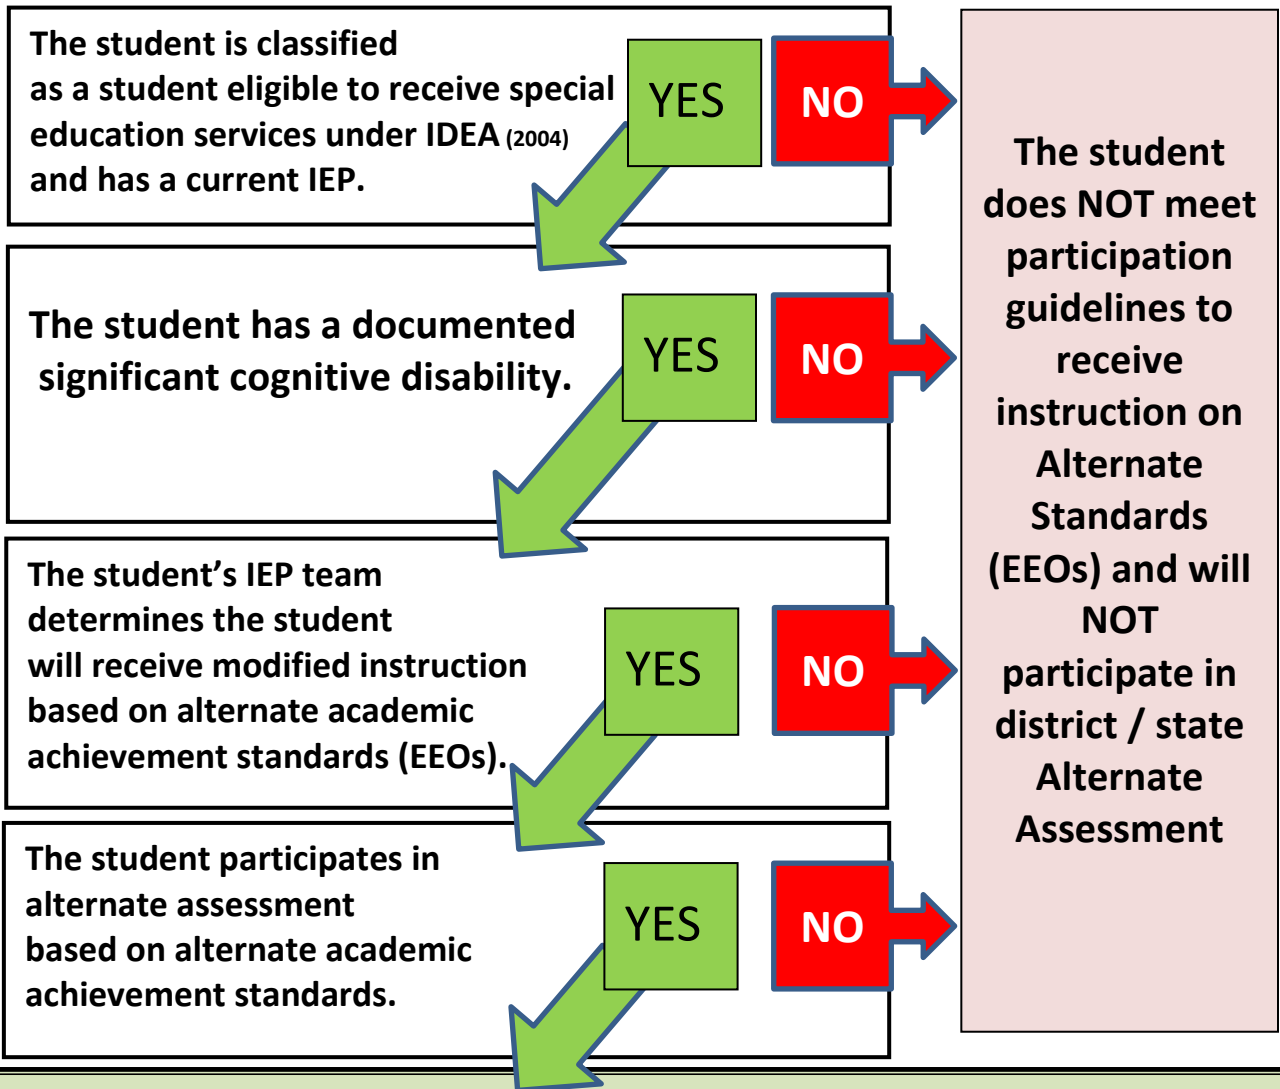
The student is classified as a student eligible to receive special education services under IDEA (2004) and has a current IEP.

YES

NO

The student has a documented significant cognitive disability.

YES

NO

The student's IEP team determines the student will receive modified instruction based on alternate academic achievement standards (EEOs).

YES

NO

The student participates in alternate assessment based on alternate academic achievement standards.

YES

NO

The student does NOT meet participation guidelines to receive instruction on Alternate Standards (EEOs) and will NOT participate in district / state Alternate Assessment